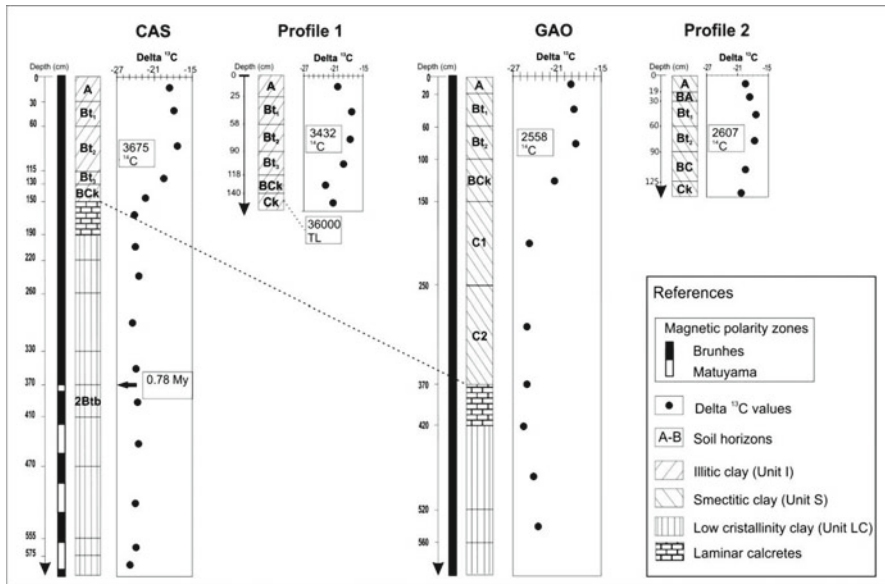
CAS

Depth (cm)

Delta $^{13}$C

-27 -21 -15

0
30
60
115
130
150
190
220
260
330
370
410
470
555
575

A
$Bt_1$
$Bt_2$
$Bt_3$
BCk
2Btb

3675 $^{14}$C

0.78 My

Profile 1

Depth (cm)

Delta $^{13}$C

-27 -21 -15

0
25
58
90
118
140

A
$Bt_1$
$Bt_2$
$Bt_3$
BCk
Ck

3432 $^{14}$C

36000 TL

GAO

Depth (cm)

Delta $^{13}$C

-27 -21 -15

0
20
60
100
150
250
370
420
520
560

A
$Bt_1$
$Bt_2$
BCk
C1
C2

2558 $^{14}$C

Profile 2

Depth (cm)

Delta $^{13}$C

-27 -21 -15

0
19
30
60
90
125

A
BA
$Bt_1$
$Bt_2$
BC
Ck

2607 $^{14}$C

References

Magnetic polarity zones

Brunhes

Matuyama

Delta $^{13}$C values

A-B Soil horizons

Illitic clay (Unit I)

Smectitic clay (Unit S)

Low cristallinity clay (Unit LC)

Laminar calcretes